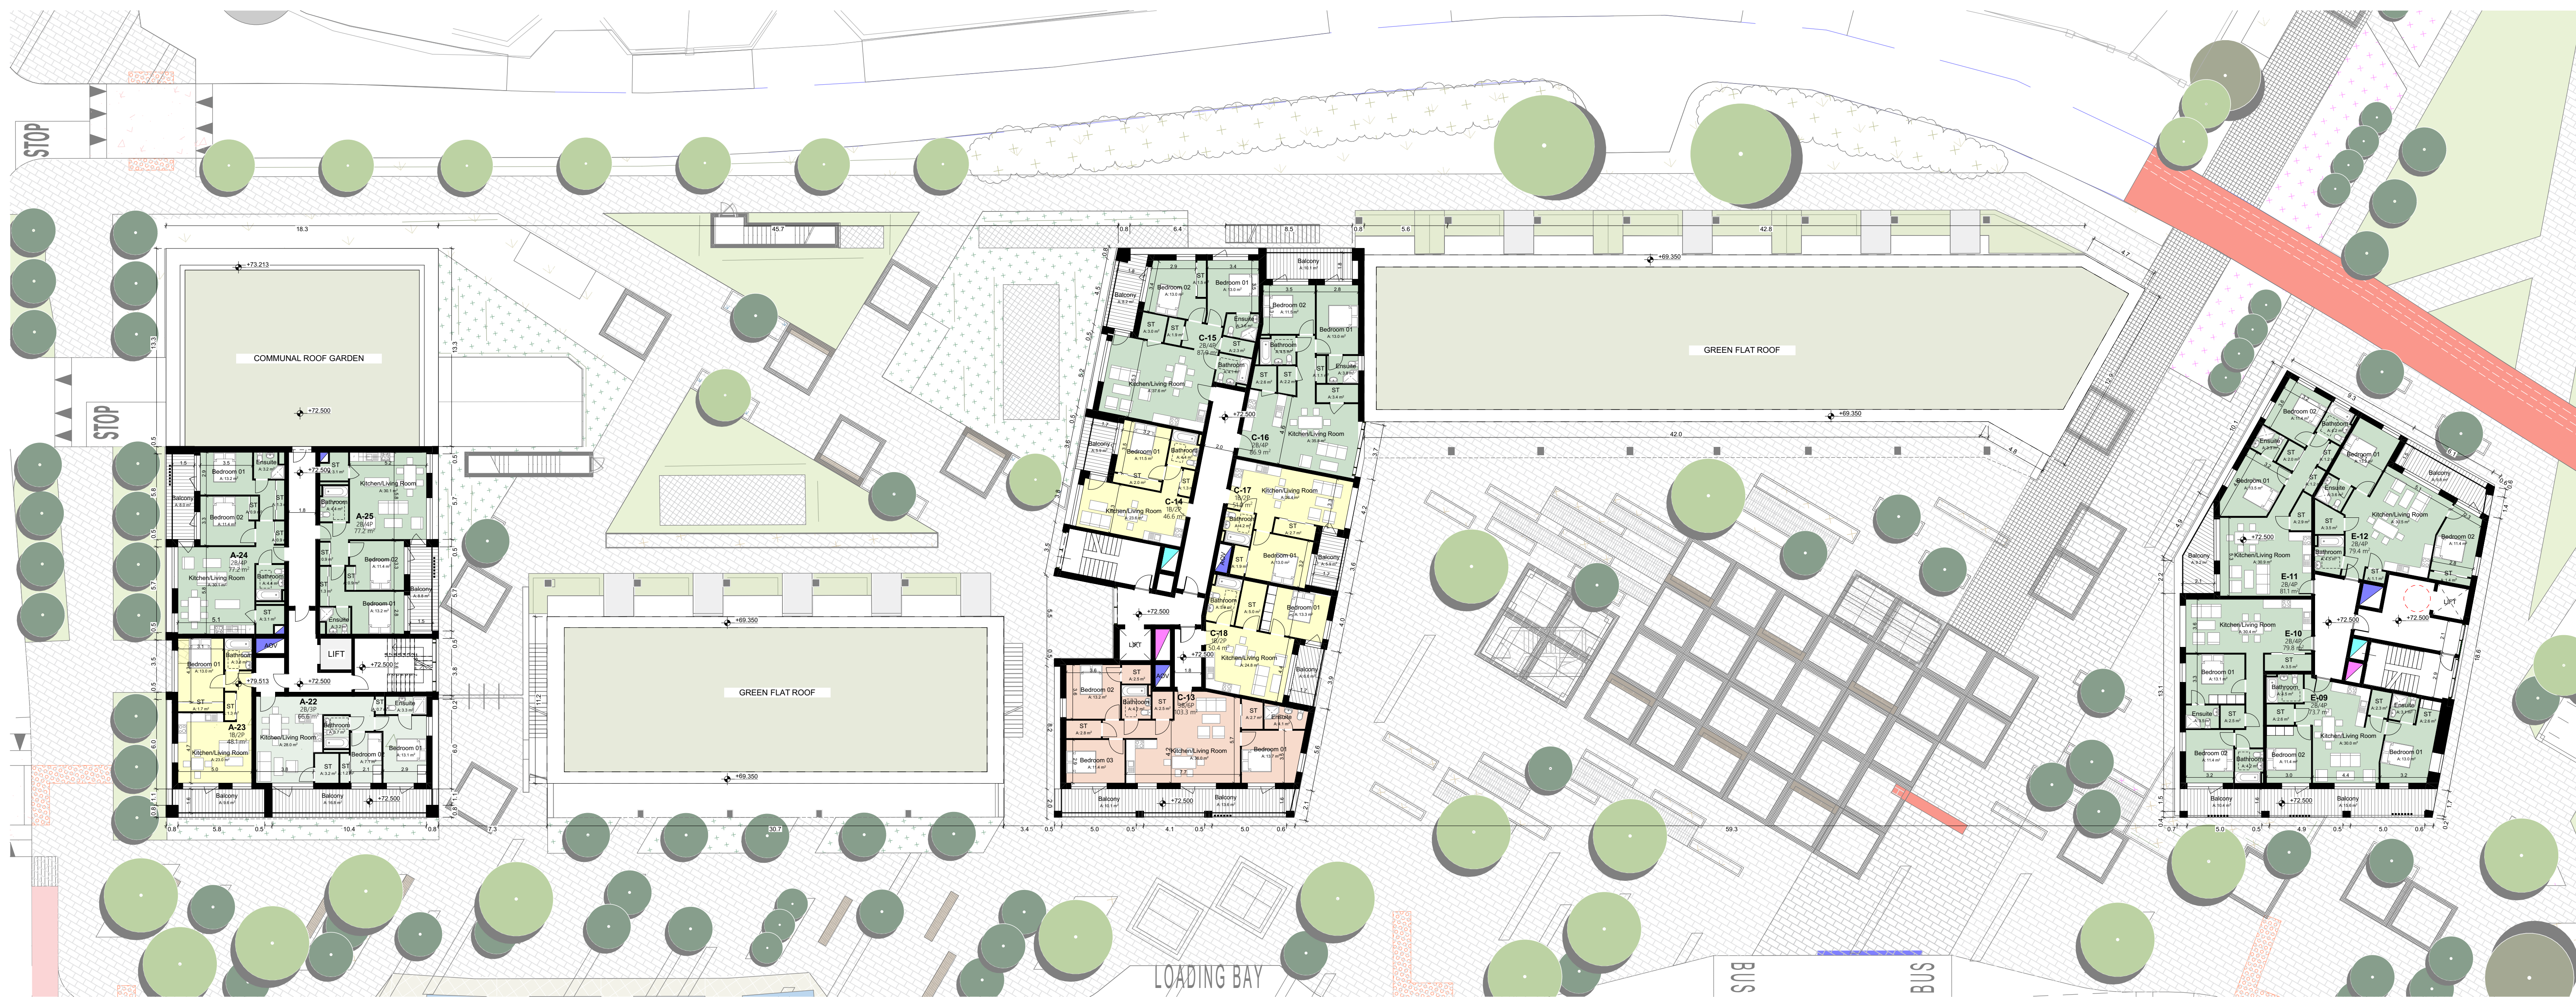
STOP

STOP

COMMUNAL ROOF GARDEN

+72.500

+73.213

18.3

13.3

A-25
2B/4P
77.2 m²

A-24
2B/4P
77.2 m²

A-23
1B/2P
48.1 m²

A-22
2B/3P
66.6 m²

LIFT

AOV

+79.513

+72.500

Kitchen/Living Room

Bedroom 01

Bedroom 02

Bathroom

Ensuite

Balcony

ST

5.8

10.4

45.7

GREEN FLAT ROOF

+69.350

C-15
2B/4P

C-16
2B/4P

C-14
1B/2P

C-17
1B/2P

C-18
1B/2P

C-13
3B/6P

Bedroom 03

LIFT

+72.500

GREEN FLAT ROOF

+69.350

42.8

42.0

E-12
2B/4P

E-11
2B/4P

E-10
2B/4P

E-09
2B/4P

LIFT

+72.500

59.3

LOADING BAY

BUS

BUS